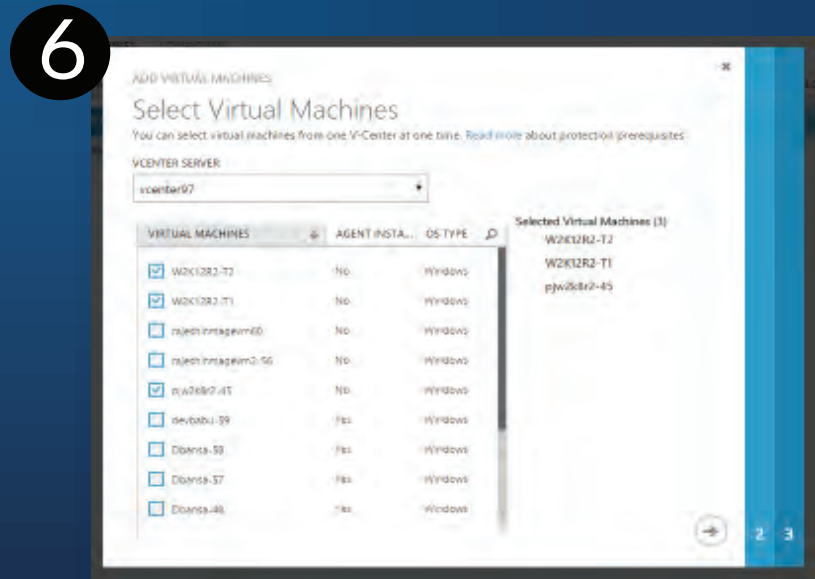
6

ADD VIRTUAL MACHINES

Select Virtual Machines

You can select virtual machines from one V-Center at one time. Read more about protection prerequisites

VCENTER SERVER

vcenter97

| VIRTUAL MACHINES | AGENT INSTA... | OS TYPE |
|---|---|---|
| W2K12R2-T2 | No | Windows |
| W2K12R2-T1 | No | Windows |
| rajesh-imagevm60 | No | Windows |
| rajesh-imagevm2-56 | No | Windows |
| pjw2k8r2-45 | No | Windows |
| devbabu-59 | Yes | Windows |
| Dbansa-58 | Yes | Windows |
| Dbansa-57 | Yes | Windows |
| Dbansa-46 | Yes | Windows |

Selected Virtual Machines (3)

W2K12R2-T2

W2K12R2-T1

pjw2k8r2-45

2 3